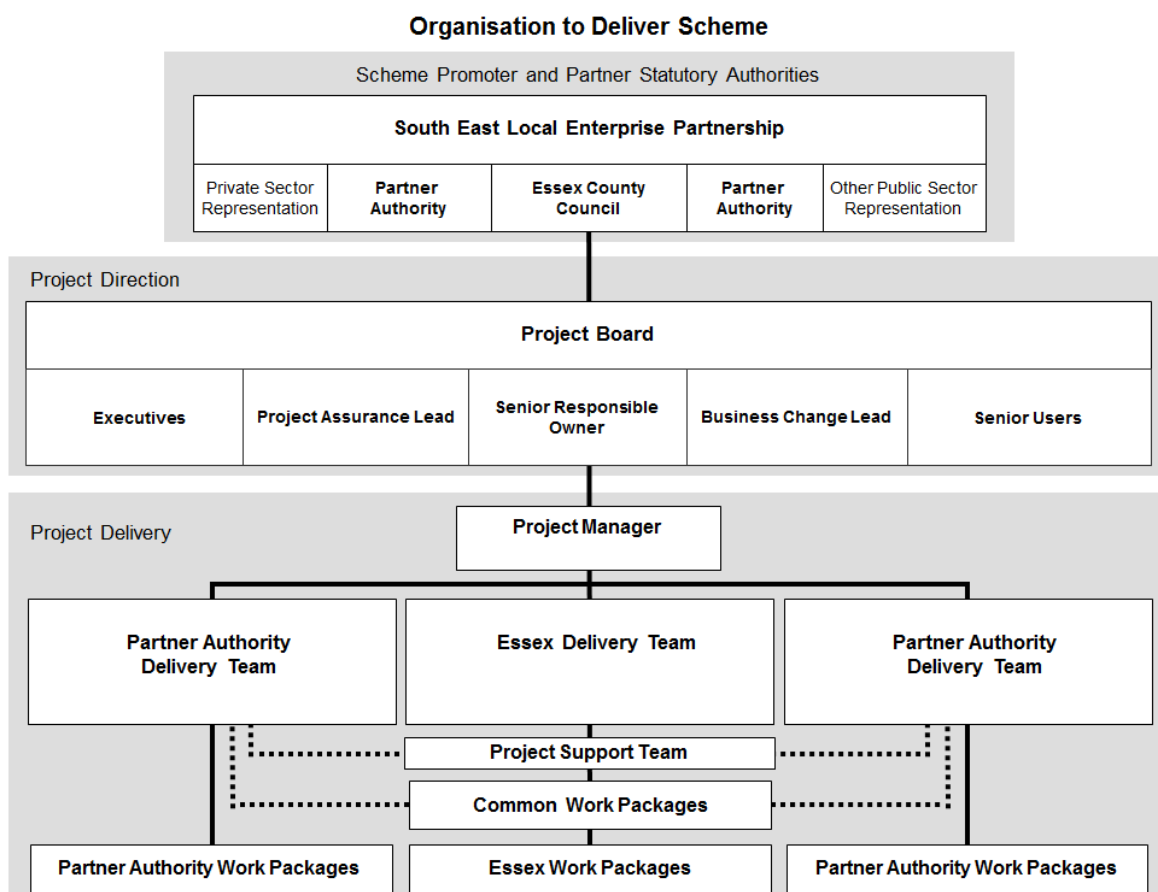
Organisation to Deliver Scheme

Scheme Promoter and Partner Statutory Authorities

South East Local Enterprise Partnership

Private Sector Representation

Partner Authority

Essex County Council

Partner Authority

Other Public Sector Representation

Project Direction

Project Board

Executives

Project Assurance Lead

Senior Responsible Owner

Business Change Lead

Senior Users

Project Delivery

Project Manager

Partner Authority Delivery Team

Essex Delivery Team

Partner Authority Delivery Team

Project Support Team

Common Work Packages

Partner Authority Work Packages

Essex Work Packages

Partner Authority Work Packages